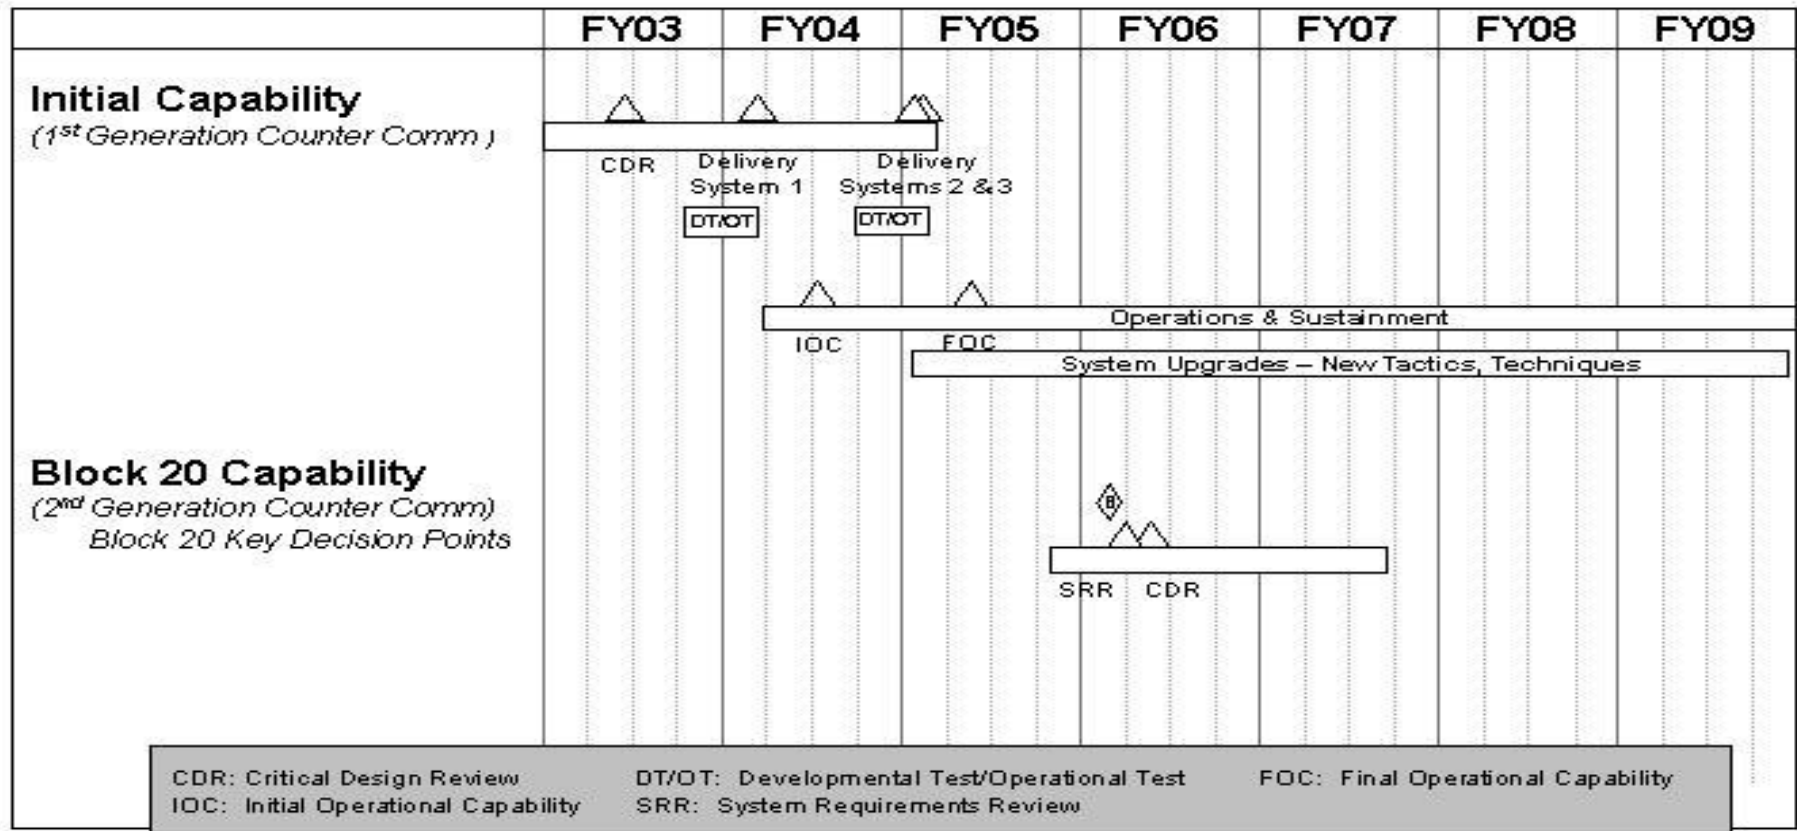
| FY03 | FY04 | FY05 | FY06 | FY07 | FY08 | FY09 |
|---|---|---|---|---|---|---|

Initial Capability
($1^{st}$ Generation Counter Comm )

CDR

Delivery System 1

Delivery Systems 2 & 3

DT/OT

DT/OT

Operations & Sustainment

IOC

FOC

System Upgrades – New Tactics, Techniques

Block 20 Capability
($2^{nd}$ Generation Counter Comm)
Block 20 Key Decision Points

B

SRR

CDR

CDR: Critical Design Review
IOC: Initial Operational Capability
DT/OT: Developmental Test/Operational Test
SRR: System Requirements Review
FOC: Final Operational Capability